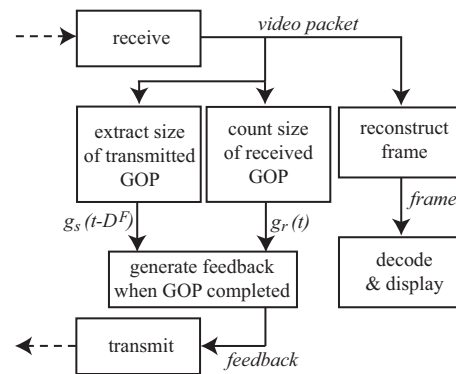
receive

video packet

extract size of transmitted GOP

count size of received GOP

reconstruct frame

$g_s(t-D^F)$

$g_r(t)$

frame

generate feedback when GOP completed

decode & display

transmit

feedback